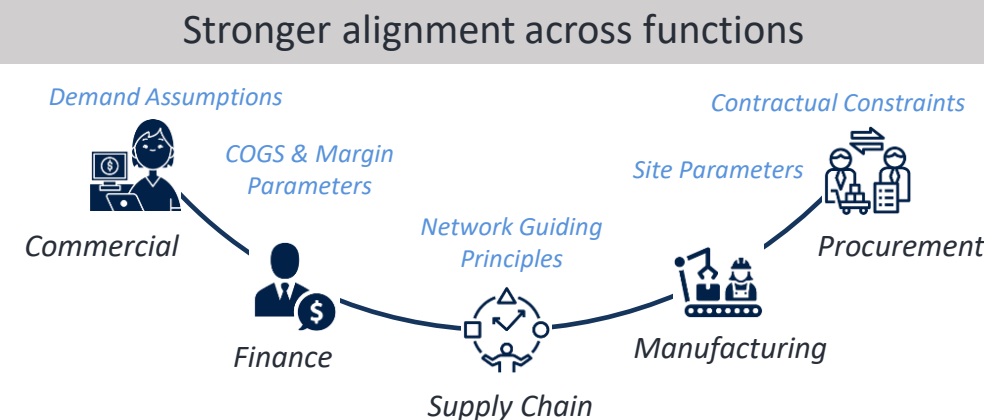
Stronger alignment across functions

Demand Assumptions

COGS & Margin Parameters

Commercial

Finance

Network Guiding Principles

Supply Chain

Site Parameters

Manufacturing

Contractual Constraints

Procurement